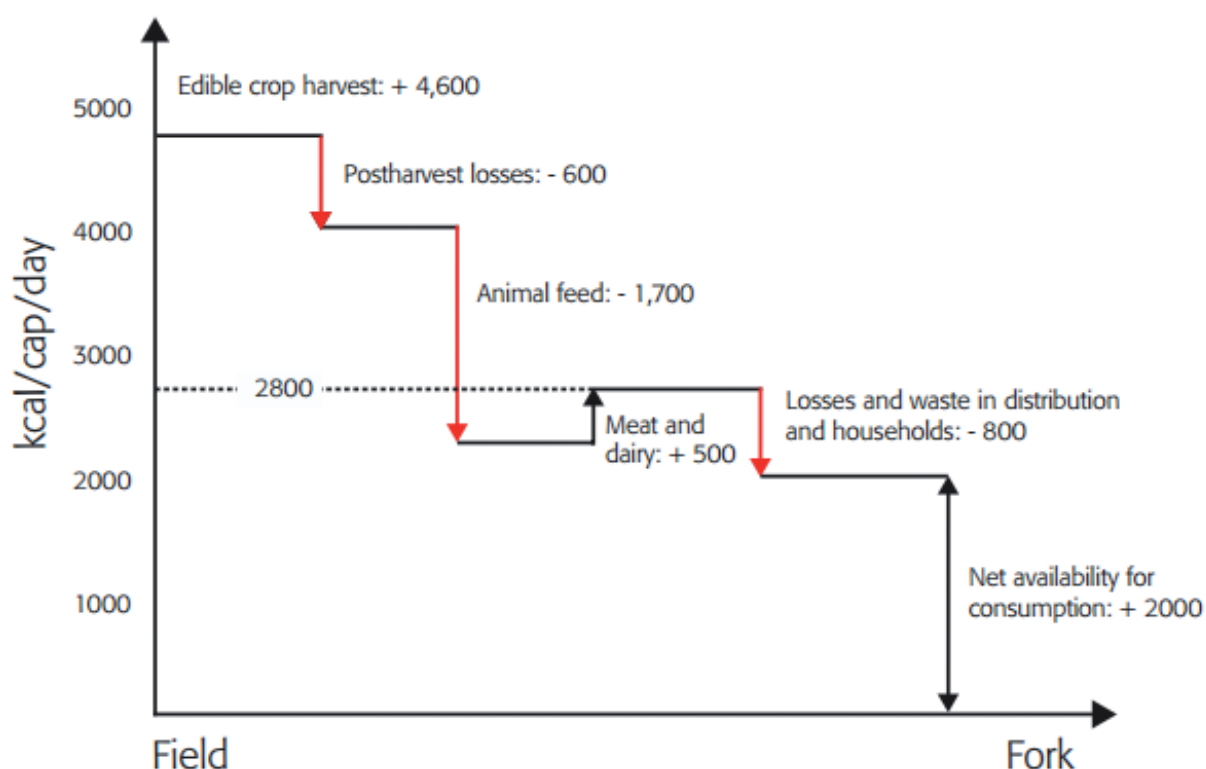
Edible crop harvest: + 4,600

5000

Postharvest losses: - 600

4000

Animal feed: - 1,700

kcal/cap/day

3000

2800

Losses and waste in distribution and households: - 800

Meat and dairy: + 500

2000

Net availability for consumption: + 2000

1000

Field

Fork